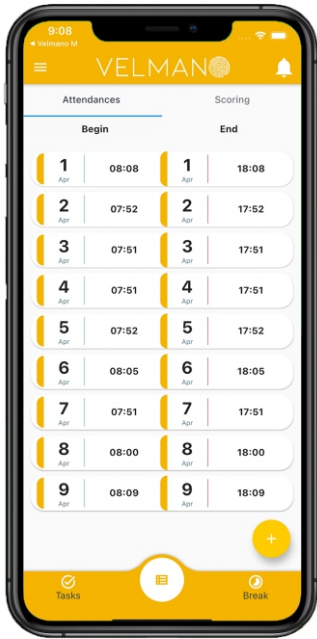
9:08
◂ Velmano M

VELMANO

Attendances | Scoring

| Begin | | End | |
|---|---|---|---|
| 1 Apr | 08:08 | 1 Apr | 18:08 |
| 2 Apr | 07:52 | 2 Apr | 17:52 |
| 3 Apr | 07:51 | 3 Apr | 17:51 |
| 4 Apr | 07:51 | 4 Apr | 17:51 |
| 5 Apr | 07:52 | 5 Apr | 17:52 |
| 6 Apr | 08:05 | 6 Apr | 18:05 |
| 7 Apr | 07:51 | 7 Apr | 17:51 |
| 8 Apr | 08:00 | 8 Apr | 18:00 |
| 9 Apr | 08:09 | 9 Apr | 18:09 |

+

Tasks
Break